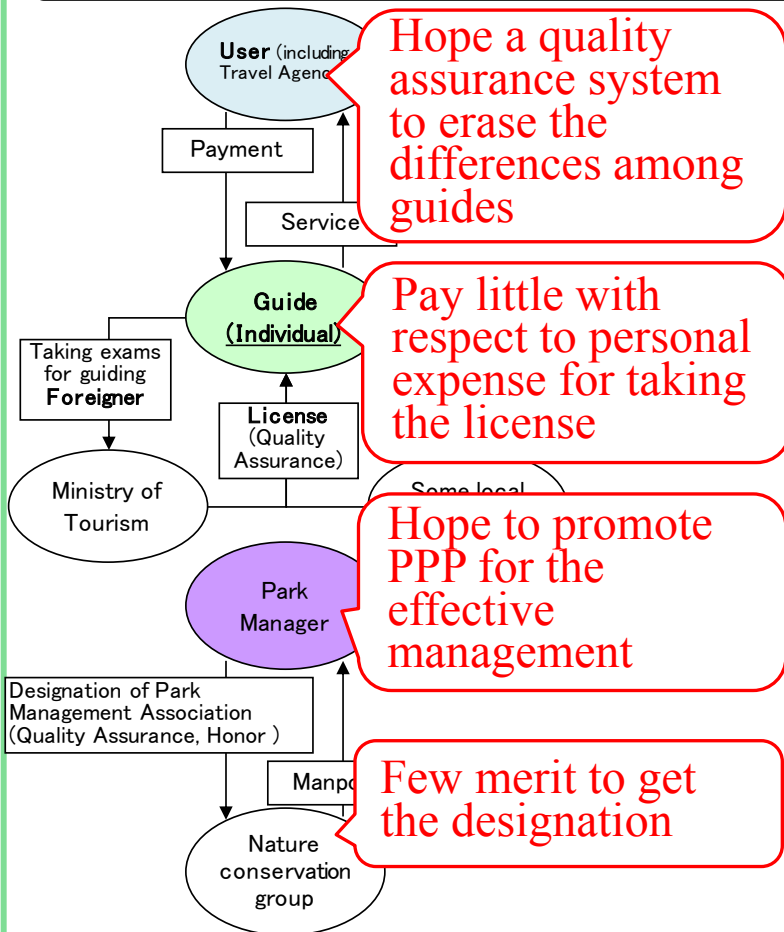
User (including Travel Agenc

Hope a quality assurance system to erase the differences among guides

Payment

Service

Guide (Individual)

Pay little with respect to personal expense for taking the license

Taking exams for guiding Foreigner

License (Quality Assurance)

Ministry of Tourism

Some local

Hope to promote PPP for the effective management

Park Manager

Designation of Park Management Association (Quality Assurance, Honor )

Manpo

Few merit to get the designation

Nature conservation group